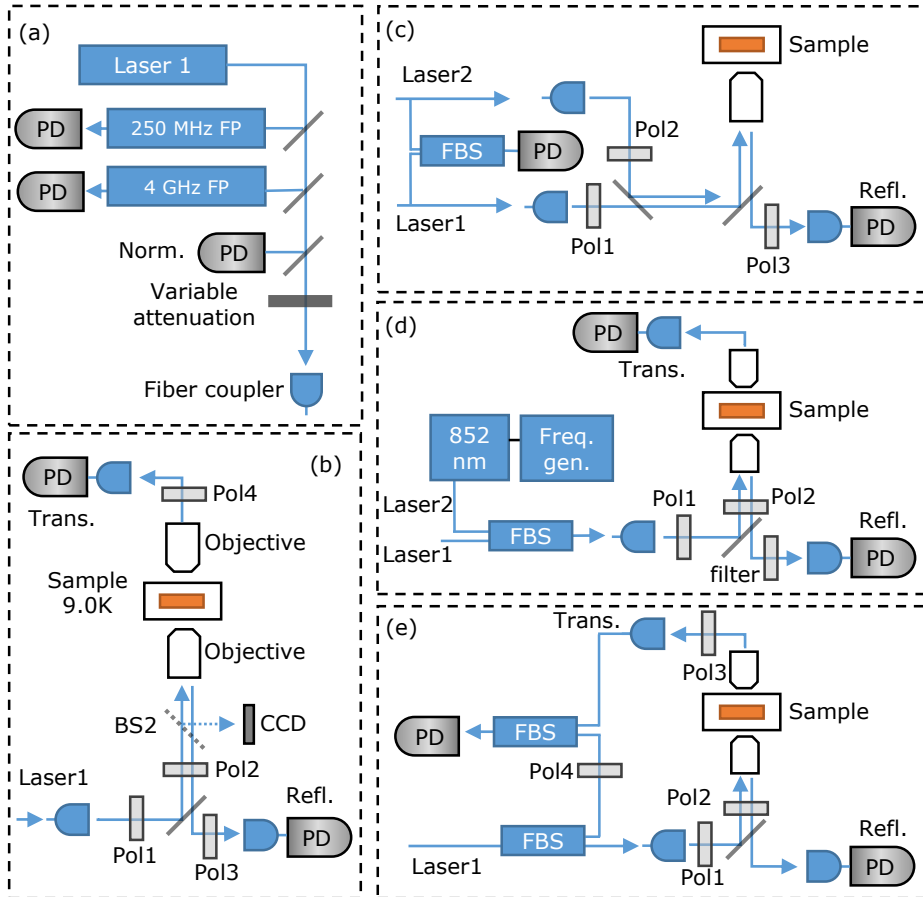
(a)
Laser 1
PD
250 MHz FP
PD
4 GHz FP
Norm.
PD
Variable attenuation
Fiber coupler

(b)
PD
Trans.
Pol4
Objective
Sample 9.0K
Objective
BS2
CCD
Pol2
Laser1
Pol1
Pol3
Refl.
PD

(c)
Sample
Laser2
FBS
PD
Pol2
Laser1
Pol1
Refl.
PD
Pol3

(d)
PD
Trans.
Sample
852 nm
Freq. gen.
Laser2
Laser1
FBS
Pol1
Pol2
Refl.
PD
filter

(e)
Trans.
Pol3
Sample
PD
FBS
Pol4
Pol2
FBS
Laser1
Pol1
Refl.
PD